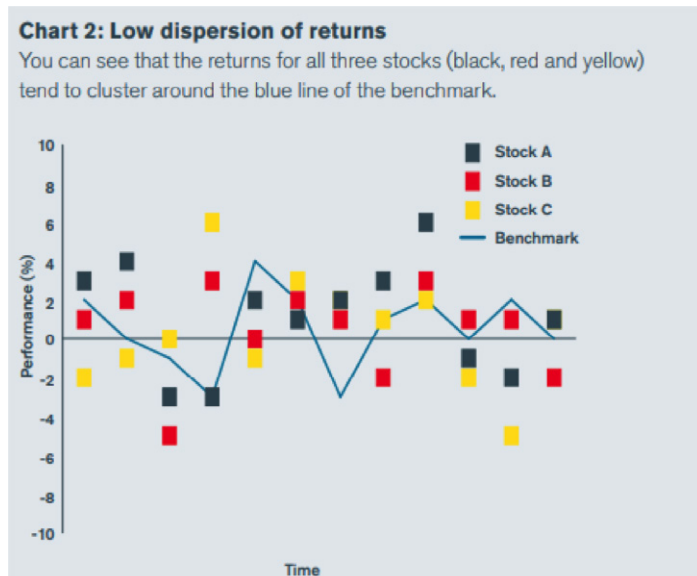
Chart 2: Low dispersion of returns

You can see that the returns for all three stocks (black, red and yellow) tend to cluster around the blue line of the benchmark.

Stock A
Stock B
Stock C
Benchmark

10
8
6
4
2
0
-2
-4
-6
-8
-10

Performance (%)

Time